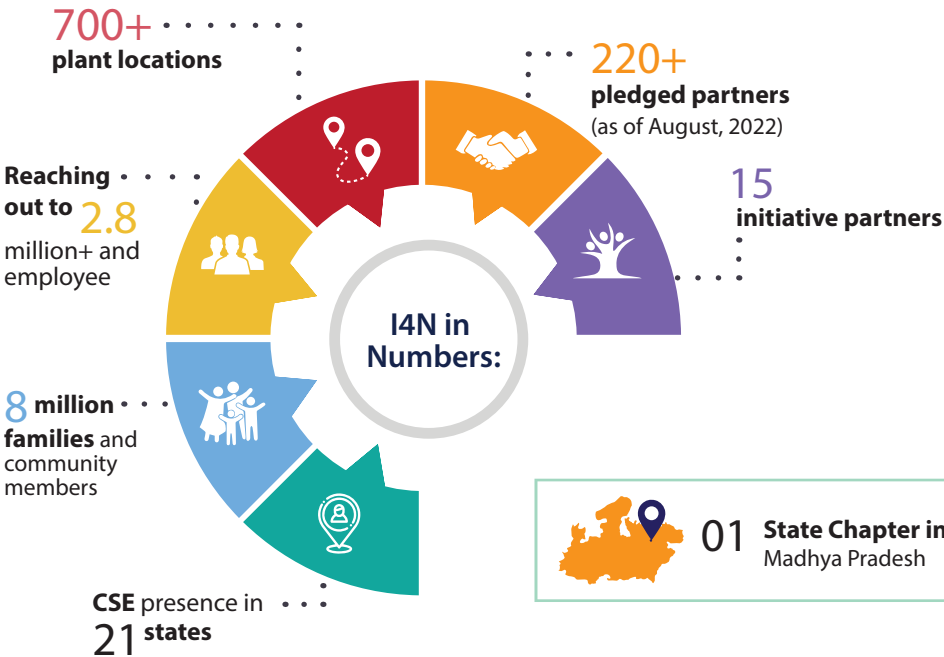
700+
plant locations

220+
pledged partners
(as of August, 2022)

15
initiative partners

Reaching out to 2.8 million+ and employee

I4N in Numbers:

8 million families and community members

01 State Chapter in
Madhya Pradesh

CSE presence in
21 states